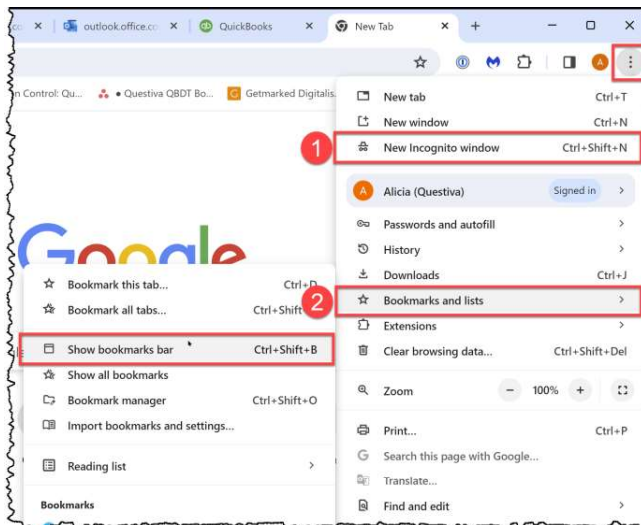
co × outlook.office.co × QuickBooks × New Tab × +

n Control: Qu... • Questiva QBDT Bo... Getmarked Digitalis...

A

New tab Ctrl+T
New window Ctrl+N
1
New Incognito window Ctrl+Shift+N
A Alicia (Questiva) Signed in >
Passwords and autofill >
History >
Downloads Ctrl+J
2
Bookmarks and lists >
Extensions >
Clear browsing data... Ctrl+Shift+Del
Zoom − 100% +
Print... Ctrl+P
Search this page with Google...
Translate...
Find and edit >

Bookmark this tab... Ctrl+D
Bookmark all tabs... Ctrl+Shift
Show bookmarks bar Ctrl+Shift+B
Show all bookmarks
Bookmark manager Ctrl+Shift+O
Import bookmarks and settings...
Reading list >
Bookmarks